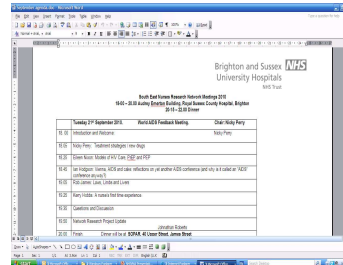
Brighton and Sussex NHS University Hospitals
NHS Trust

South East Nurses Research Network Meetings 2010
18:00 – 20:30 Audrey Emerton Building, Royal Sussex County Hospital, Brighton
20:15 – 22.00 Dinner

| | Tuesday 21st September 2010. World AIDS Feedback Meeting. | Chair: Nicky Perry |
|---|---|---|
| 18. 00 | Introduction and Welcome | Nicky Perry |
| 18:10 | Nicky Perry: Treatment strategies / new drugs | |
| 18:30 | Eileen Nixon: Modes of HIV Care, PrEP and PEP | |
| 18:45 | Ian Hodgson: Vienna, AIDS and cake: reflections on yet another AIDS conference (and why is it called an 'AIDS' conference anyway?) | |
| 19:00 | Rob Lehner: Love, Loves and Lives | |
| 19.20 | Kerry Hobbs: A nurse's first time experience | |
| 19.35 | Questions and Discussion | |
| 19.50 | Network Research Project Update | Jonathan Roberts |
| 20.00 | Finish Dinner will be at: SOPAR, 40 Upper Street, James Street | |